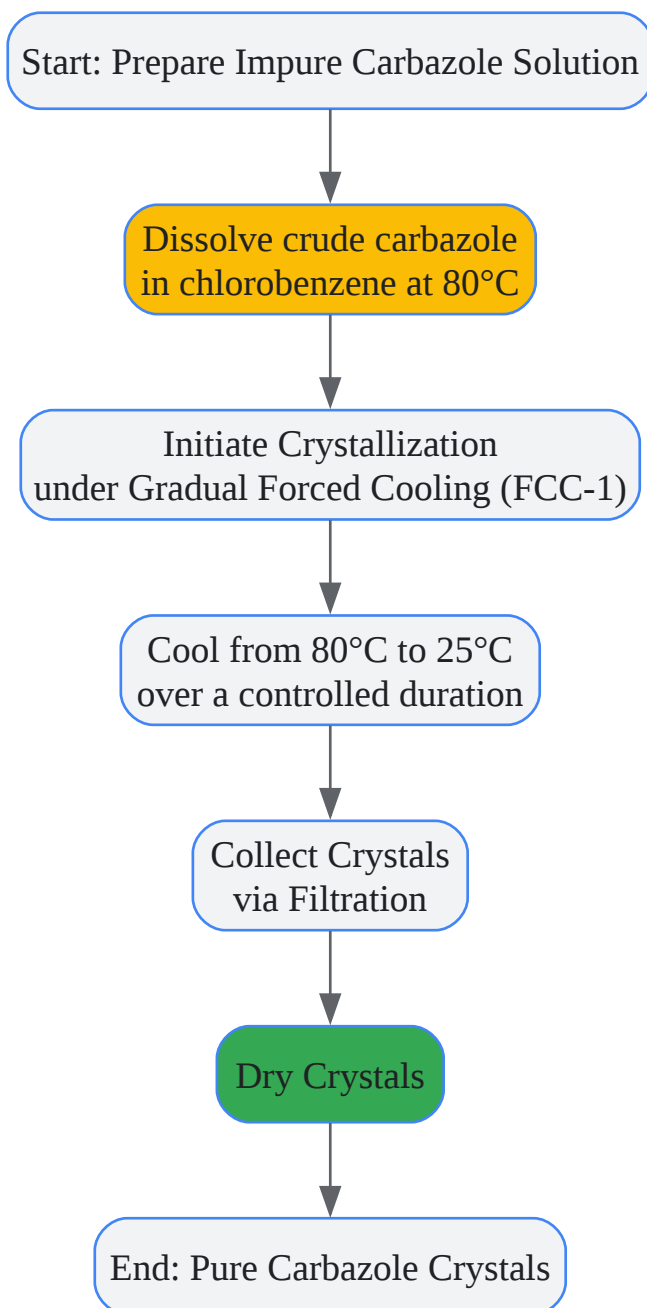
Start: Prepare Impure Carbazole Solution

Dissolve crude carbazole in chlorobenzene at 80°C

Initiate Crystallization under Gradual Forced Cooling (FCC-1)

Cool from 80°C to 25°C over a controlled duration

Collect Crystals via Filtration

Dry Crystals

End: Pure Carbazole Crystals